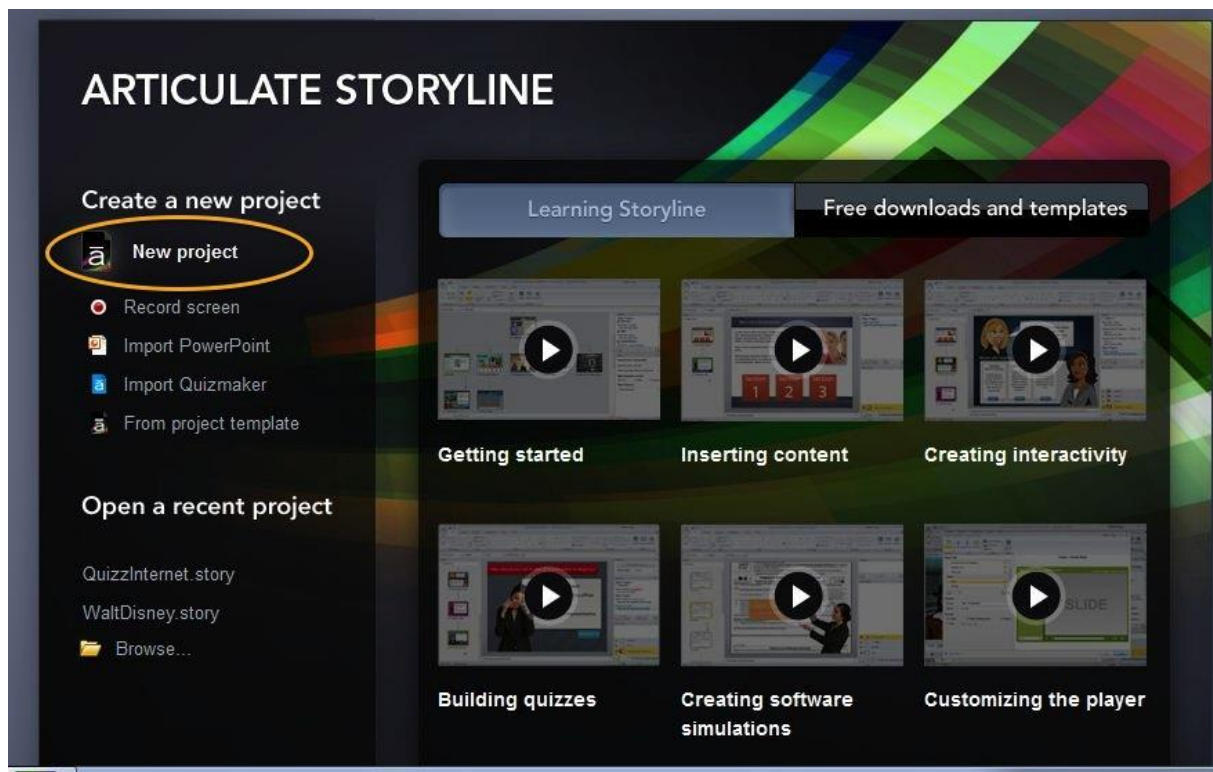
ARTICULATE STORYLINE

Create a new project

New project

Record screen

Import PowerPoint

Import Quizmaker

From project template

Open a recent project

QuizzInternet.story

WaltDisney.story

Browse...

Learning Storyline

Free downloads and templates

Getting started

Inserting content

Creating interactivity

Building quizzes

Creating software simulations

Customizing the player